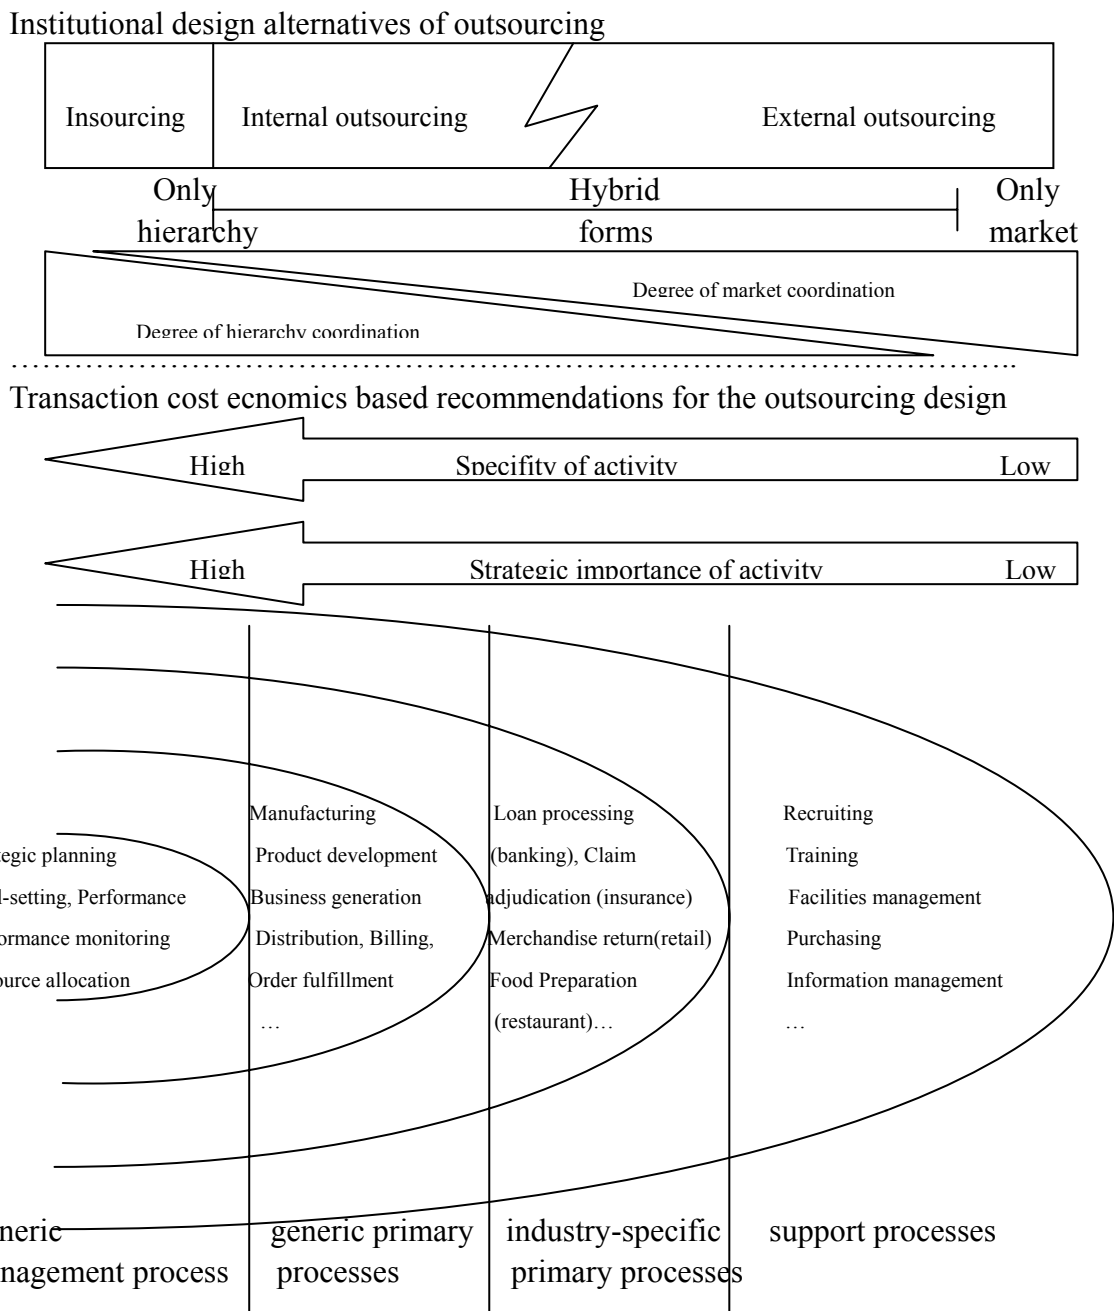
Institutional design alternatives of outsourcing

Insourcing

Internal outsourcing

External outsourcing

Only hierarchy

Hybrid forms

Only market

Degree of market coordination

Degree of hierarchy coordination

Transaction cost ecnomics based recommendations for the outsourcing design

High

Specifity of activity

Low

High

Strategic importance of activity

Low

egic planning
l-setting, Performance
ormance monitoring
ource allocation

Manufacturing
Product development
Business generation
Distribution, Billing,
Order fulfillment
…

Loan processing
(banking), Claim
adjudication (insurance)
Merchandise return(retail)
Food Preparation
(restaurant)…

Recruiting
Training
Facilities management
Purchasing
Information management
…

neric
nagement process

generic primary processes

industry-specific primary processes

support processes